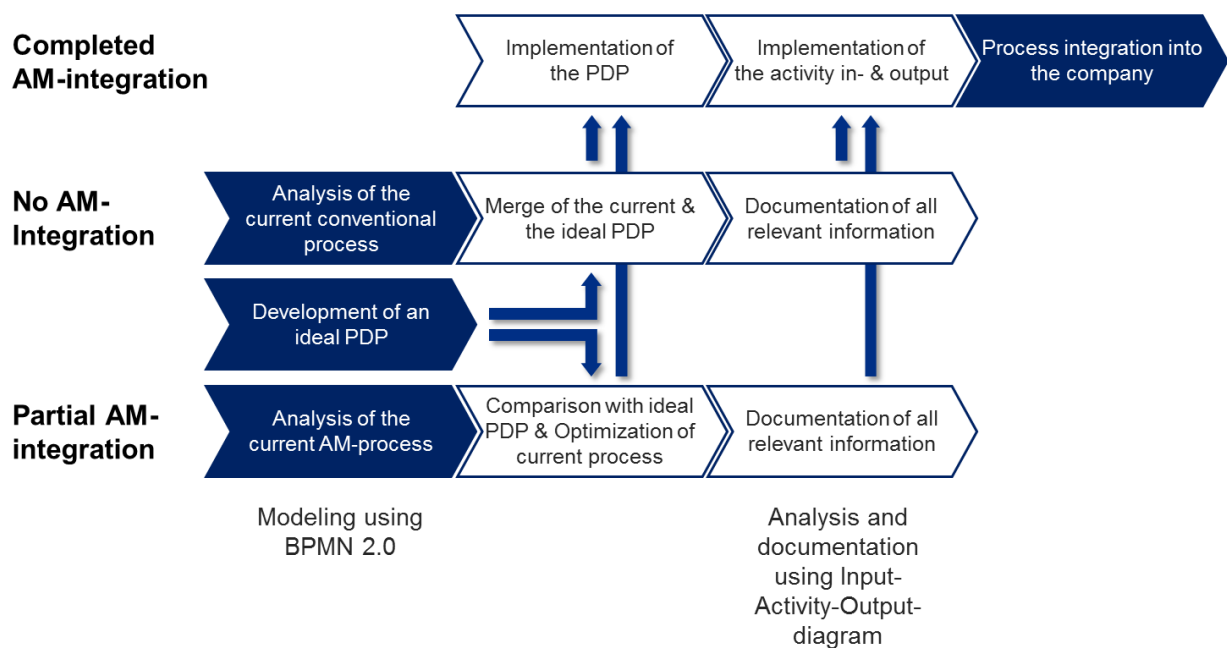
Completed AM-integration

Implementation of the PDP

Implementation of the activity in- & output

Process integration into the company

No AM-Integration

Analysis of the current conventional process

Merge of the current & the ideal PDP

Documentation of all relevant information

Development of an ideal PDP

Partial AM-integration

Analysis of the current AM-process

Comparison with ideal PDP & Optimization of current process

Documentation of all relevant information

Modeling using BPMN 2.0

Analysis and documentation using Input-Activity-Output-diagram